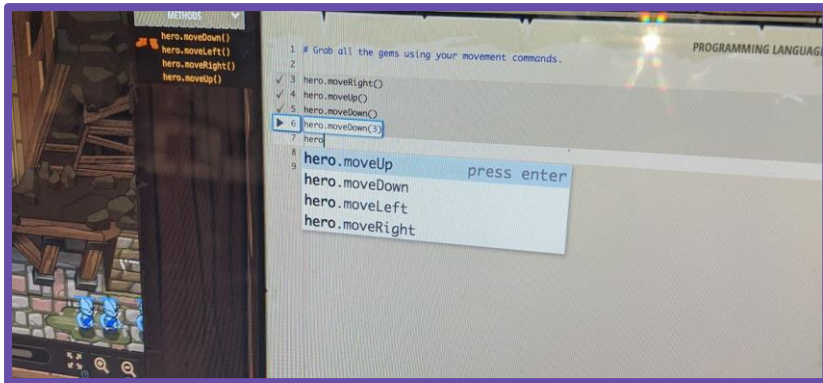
METHODS

hero.moveDown()
hero.moveLeft()
hero.moveRight()
hero.moveUp()

PROGRAMMING LANGUAG

1 # Grab all the gems using your movement commands.
2
3 hero.moveRight()
4 hero.moveUp()
5 hero.moveDown()
6 hero.moveDown(3)
7 hero
8
9

hero.moveUp press enter
hero.moveDown
hero.moveLeft
hero.moveRight